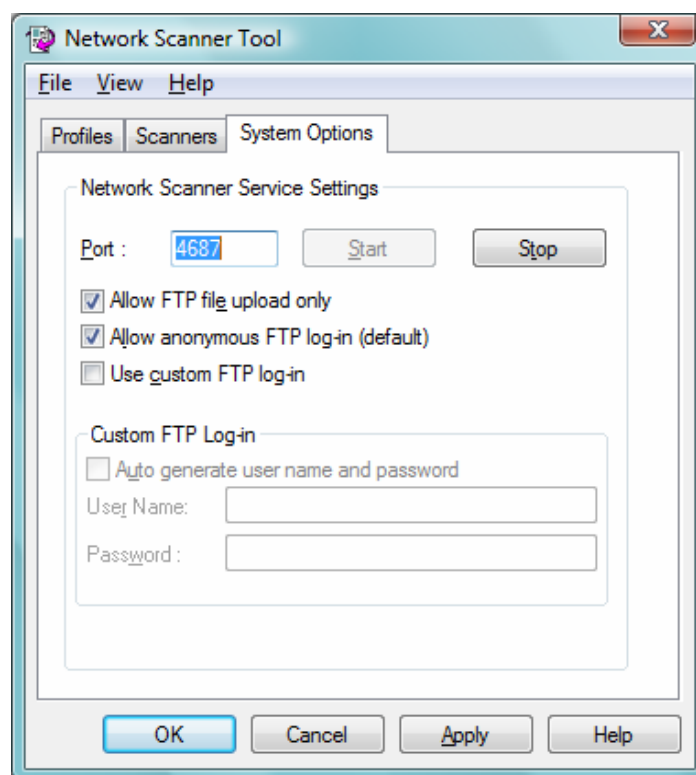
Network Scanner Tool

File View Help

Profiles Scanners System Options

Network Scanner Service Settings

Port : 4687 Start Stop

Allow FTP file upload only

Allow anonymous FTP log-in (default)

Use custom FTP log-in

Custom FTP Log-in

Auto generate user name and password

User Name:

Password :

OK Cancel Apply Help